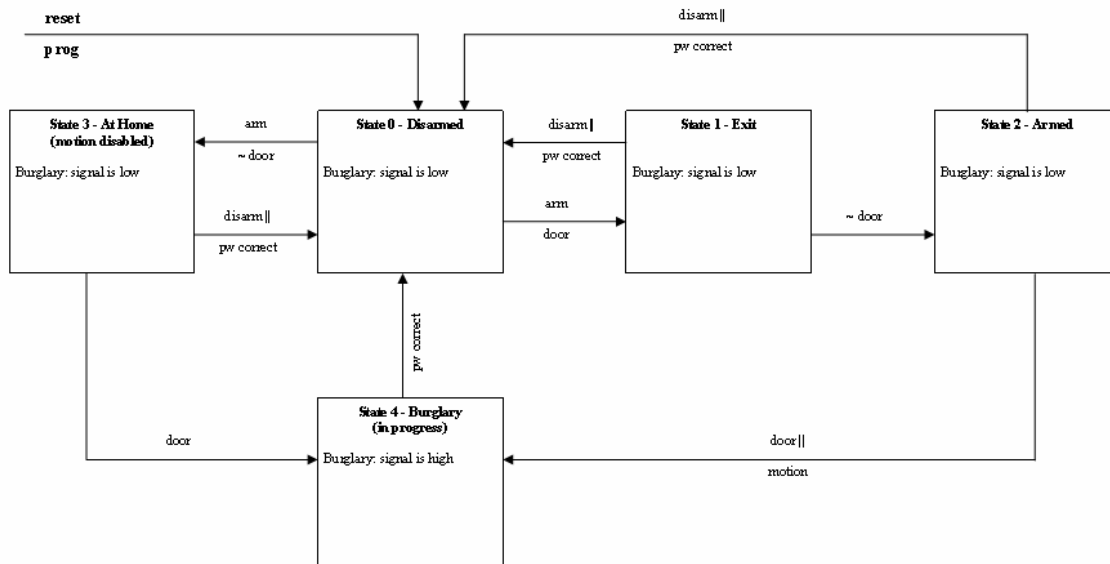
reset

p rog

disarm||

pw correct

State 3 - At Home (motion disabled)

Burglary: signal is low

arm

~ door

State 0 - Disarmed

Burglary: signal is low

disarm |

pw correct

State 1 - Exit

Burglary: signal is low

State 2 - Armed

Burglary: signal is low

disarm||

pw correct

arm

door

~ door

pw correct

door

State 4 - Burglary (in progress)

Burglary: signal is high

door||

motion